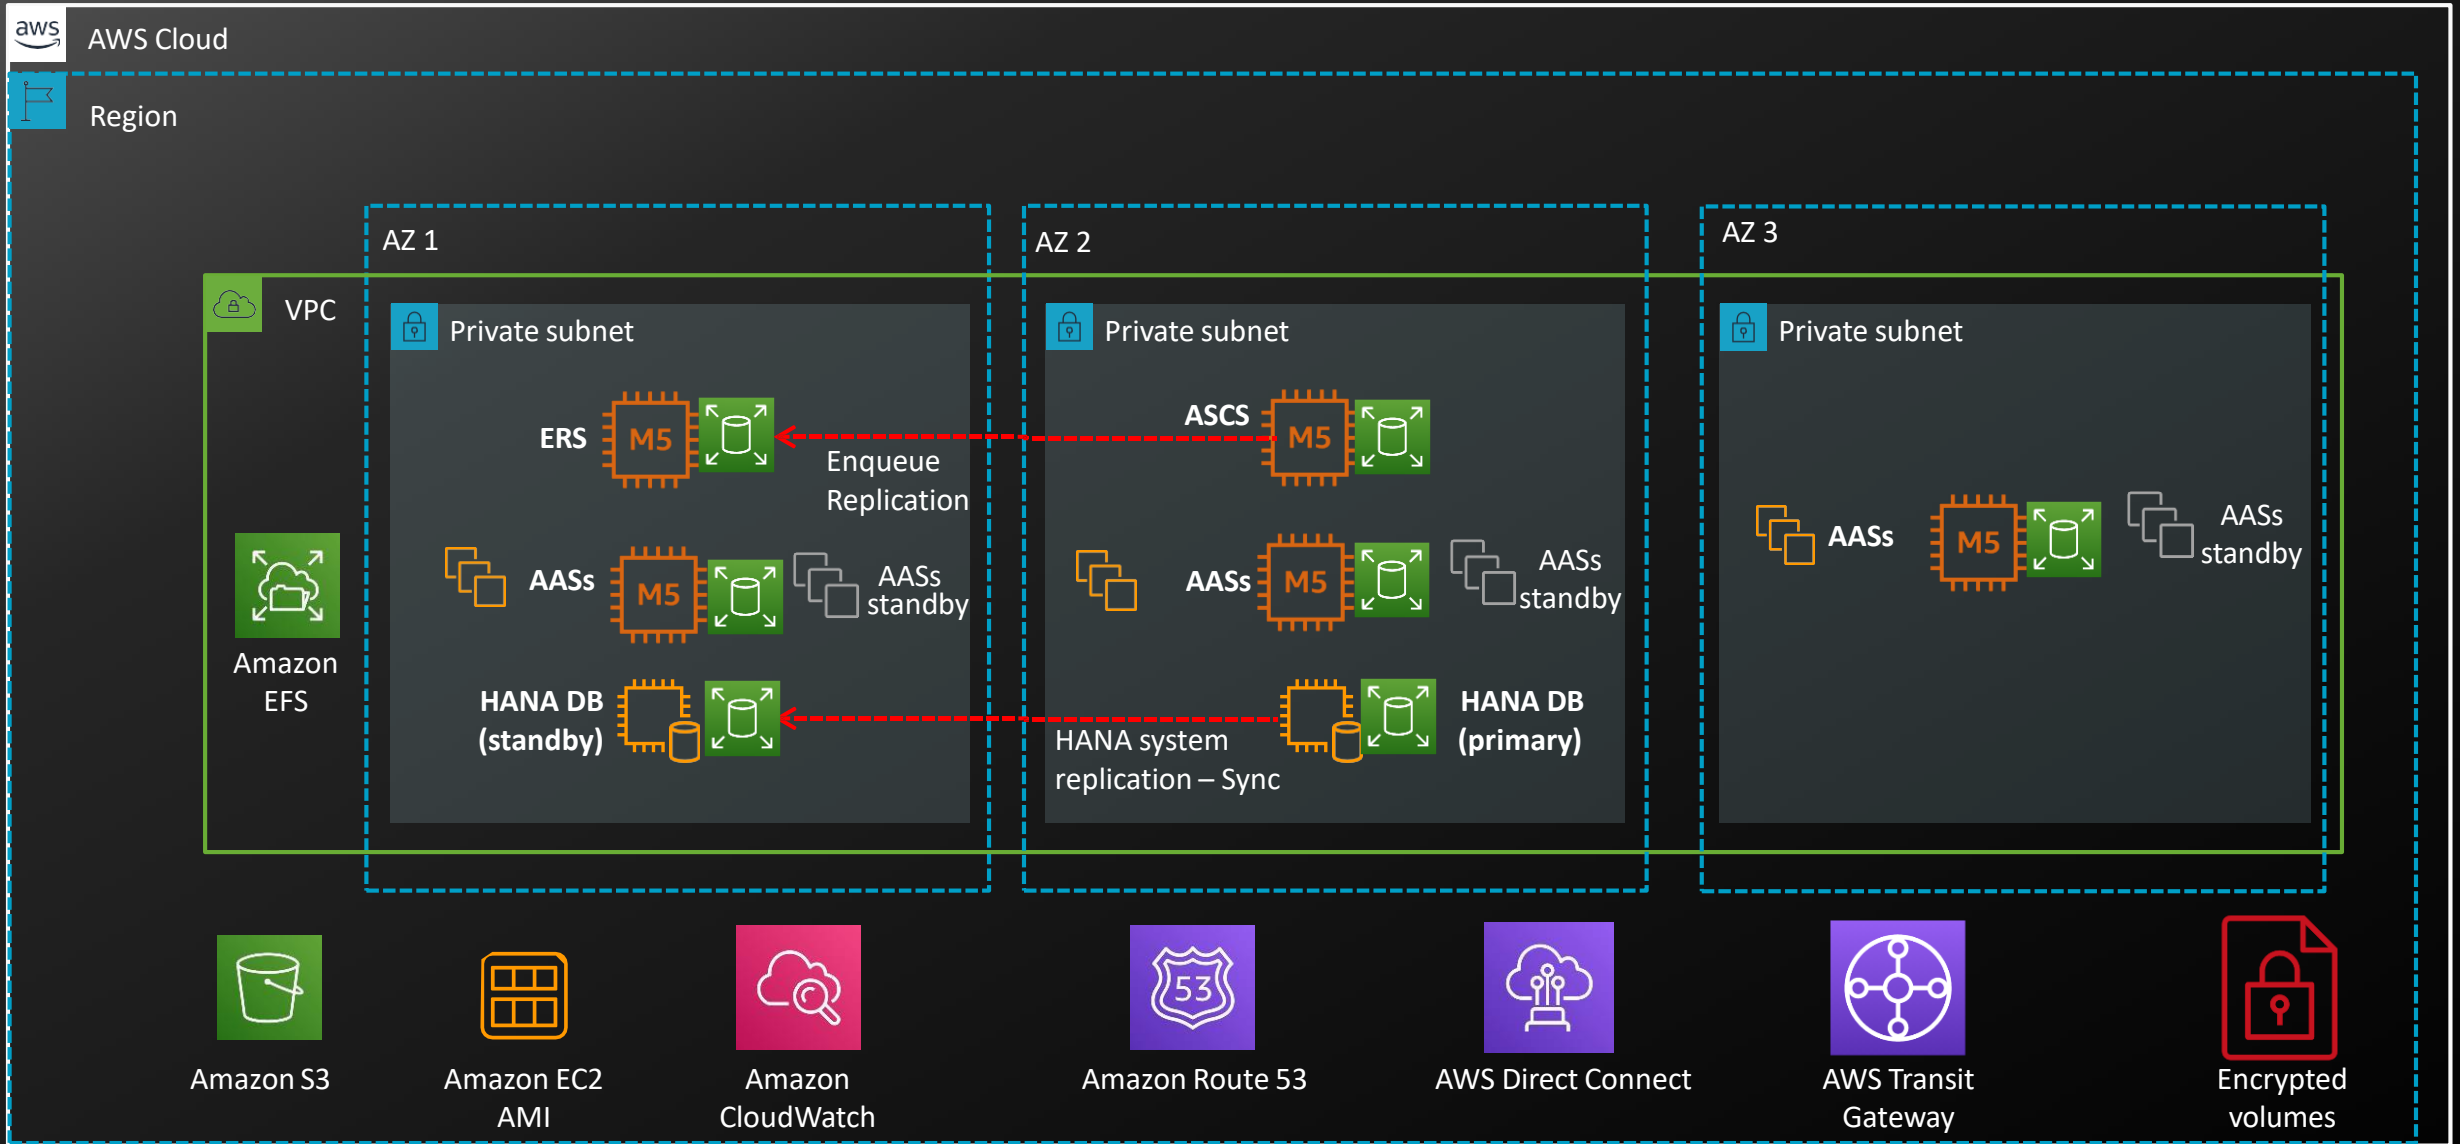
aws AWS Cloud

Region

AZ 1

AZ 2

AZ 3

VPC

Private subnet

ERS M5

Enqueue Replication

AASs M5

AASs standby

HANA DB (standby)

Amazon EFS

Private subnet

ASCS M5

AASs M5

AASs standby

HANA system replication – Sync

HANA DB (primary)

Private subnet

AASs M5

AASs standby

Amazon S3

Amazon EC2 AMI

Amazon CloudWatch

53

Amazon Route 53

AWS Direct Connect

AWS Transit Gateway

Encrypted volumes